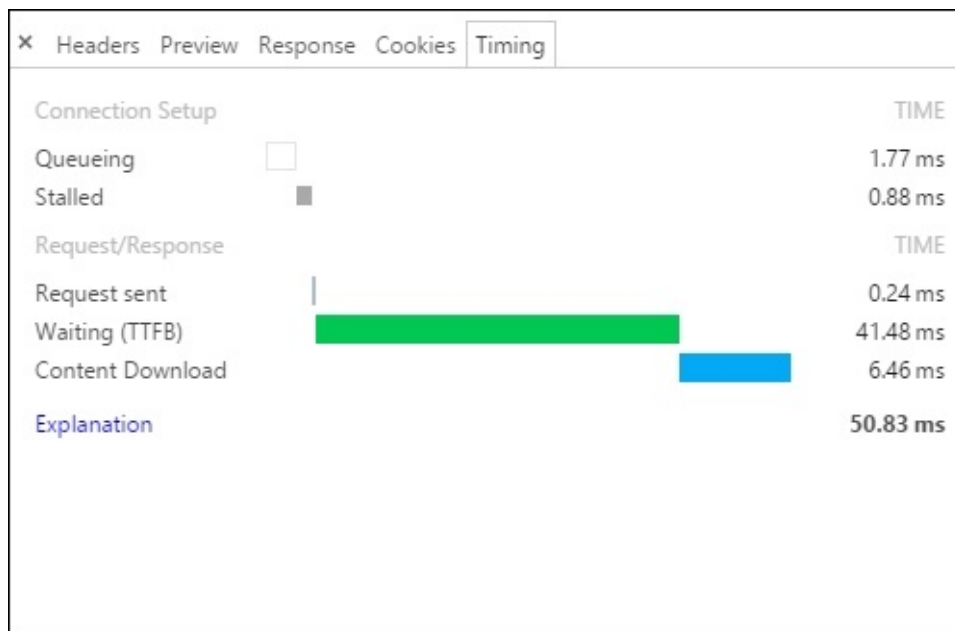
× Headers Preview Response Cookies Timing

Connection Setup TIME

Queueing 1.77 ms

Stalled 0.88 ms

Request/Response TIME

Request sent 0.24 ms

Waiting (TTFB) 41.48 ms

Content Download 6.46 ms

Explanation 50.83 ms